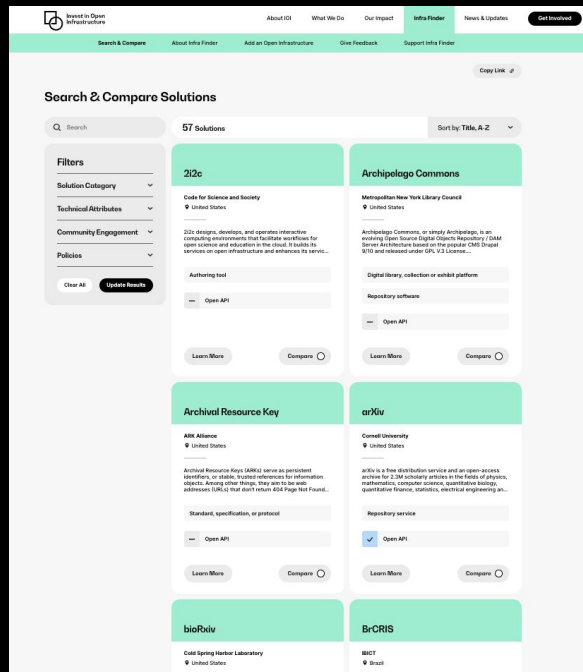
Invest in Open Infrastructure

About IOI What We Do Our Impact Infra Finder News & Updates Get Involved

Search & Compare About Infra Finder Add an Open Infrastructure Give Feedback Support Infra Finder

Copy Link

Search & Compare Solutions

Search

57 Solutions

Sort by: Title, A-Z

Filters

Solution Category

Technical Attributes

Community Engagement

Policies

Clear All Update Results

2i2c

Code for Science and Society

United States

2i2c designs, develops, and operates interactive computing environments that facilitate workflows for open science and education in the cloud. It builds its services on open infrastructure and enhances its servic...

Authoring tool

Open API

Learn More Compare

Archipelago Commons

Metropolitan New York Library Council

United States

Archipelago Commons, or simply Archipelago, is an evolving Open Source Digital Objects Repository / DAM Server Architecture based on the popular CMS Drupal 9/10 and released under GPL V.3 License....

Digital library, collection or exhibit platform

Repository software

Open API

Learn More Compare

Archival Resource Key

ARK Alliance

United States

Archival Resource Keys (ARKs) serve as persistent identifiers, or stable, trusted references for information objects. Among other things, they aim to be web addresses (URLs) that don't return 404 Page Not Found...

Standard, specification, or protocol

Open API

Learn More Compare

arXiv

Cornell University

United States

arXiv is a free distribution service and an open-access archive for 2.3M scholarly articles in the fields of physics, mathematics, computer science, quantitative biology, quantitative finance, statistics, electrical engineering an...

Repository service

Open API

Learn More Compare

bioRxiv

Cold Spring Harbor Laboratory

United States

BrCRIS

IBICT

Brazil